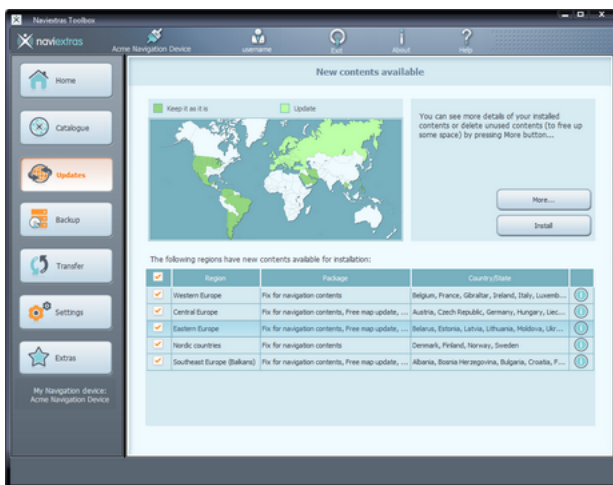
Naviextras Toolbox

naviextras

Acme Navigation Device

username

Exit

About

Help

Home

Catalogue

Updates

Backup

Transfer

Settings

Extras

My Navigation device:
Acme Navigation Device

New contents available

Keep it as it is

Update

You can see more details of your installed contents or delete unused contents (to free up some space) by pressing More button...

More...

Install

The following regions have new contents available for installation:

| | Region | Package | Country/State | |
|---|---|---|---|---|
| ✓ | Western Europe | Fix for navigation contents | Belgium, France, Gibraltar, Ireland, Italy, Luxemb... | i |
| ✓ | Central Europe | Fix for navigation contents, Free map update, ... | Austria, Czech Republic, Germany, Hungary, Liec... | i |
| ✓ | Eastern Europe | Fix for navigation contents, Free map update, ... | Belarus, Estonia, Latvia, Lithuania, Moldova, Ukr... | i |
| ✓ | Nordic countries | Fix for navigation contents | Denmark, Finland, Norway, Sweden | i |
| ✓ | Southeast Europe (Balkans) | Fix for navigation contents, Free map update, ... | Albania, Bosnia Herzegovina, Bulgaria, Croatia, F... | i |